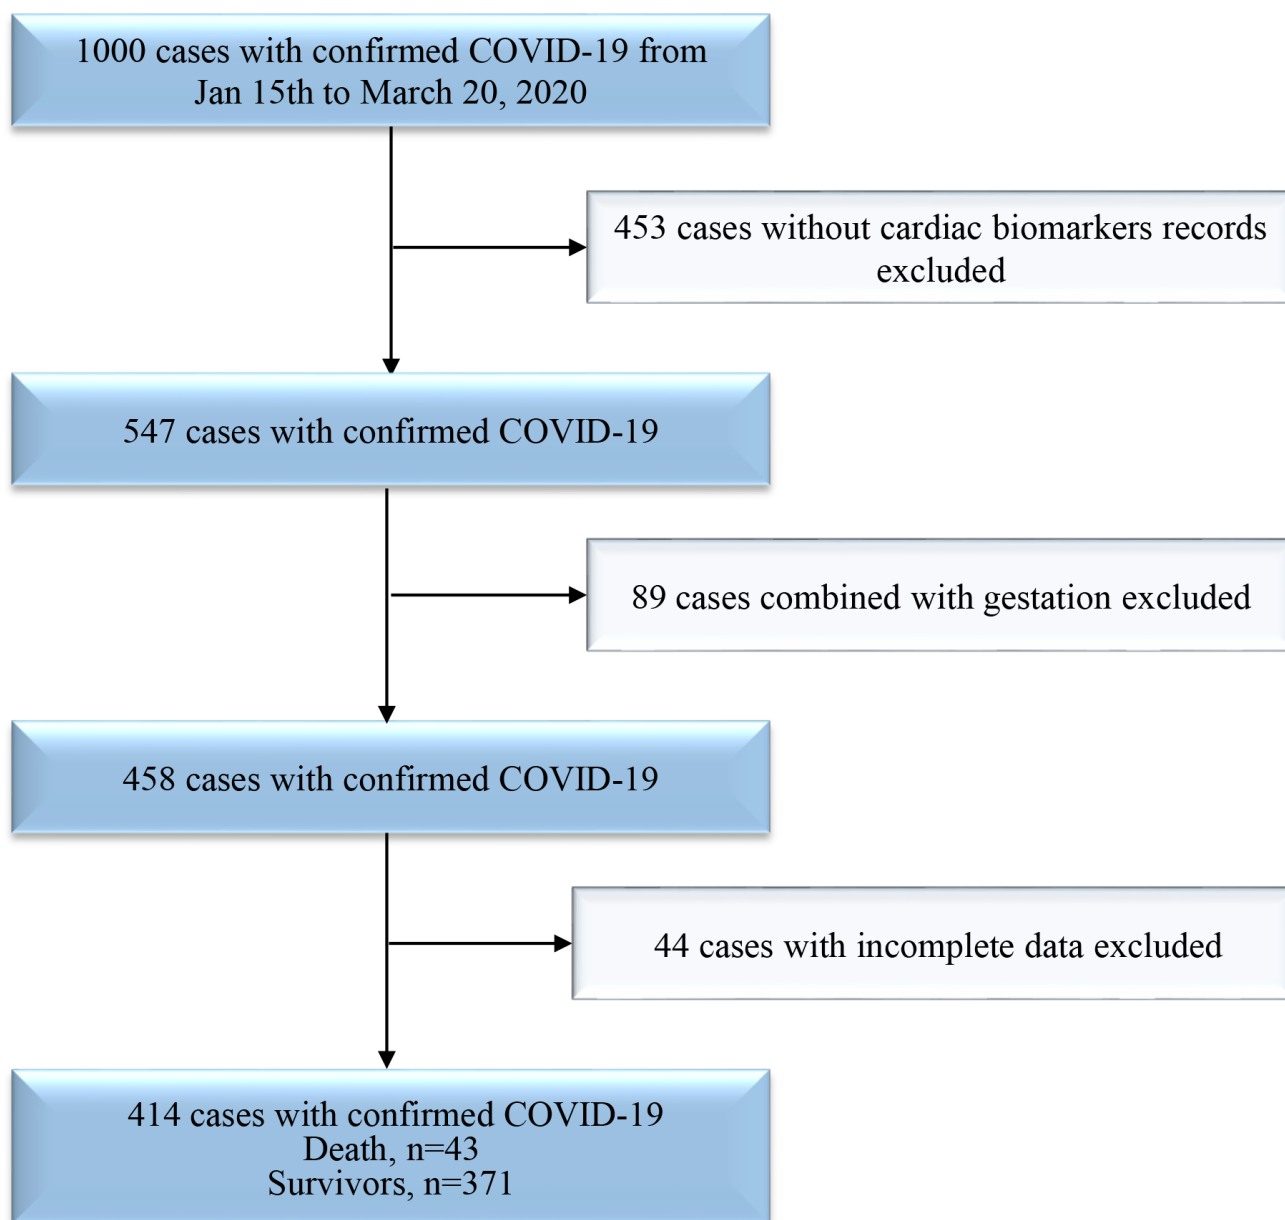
1000 cases with confirmed COVID-19 from Jan 15th to March 20, 2020

453 cases without cardiac biomarkers records excluded

547 cases with confirmed COVID-19

89 cases combined with gestation excluded

458 cases with confirmed COVID-19

44 cases with incomplete data excluded

414 cases with confirmed COVID-19
Death, n=43
Survivors, n=371